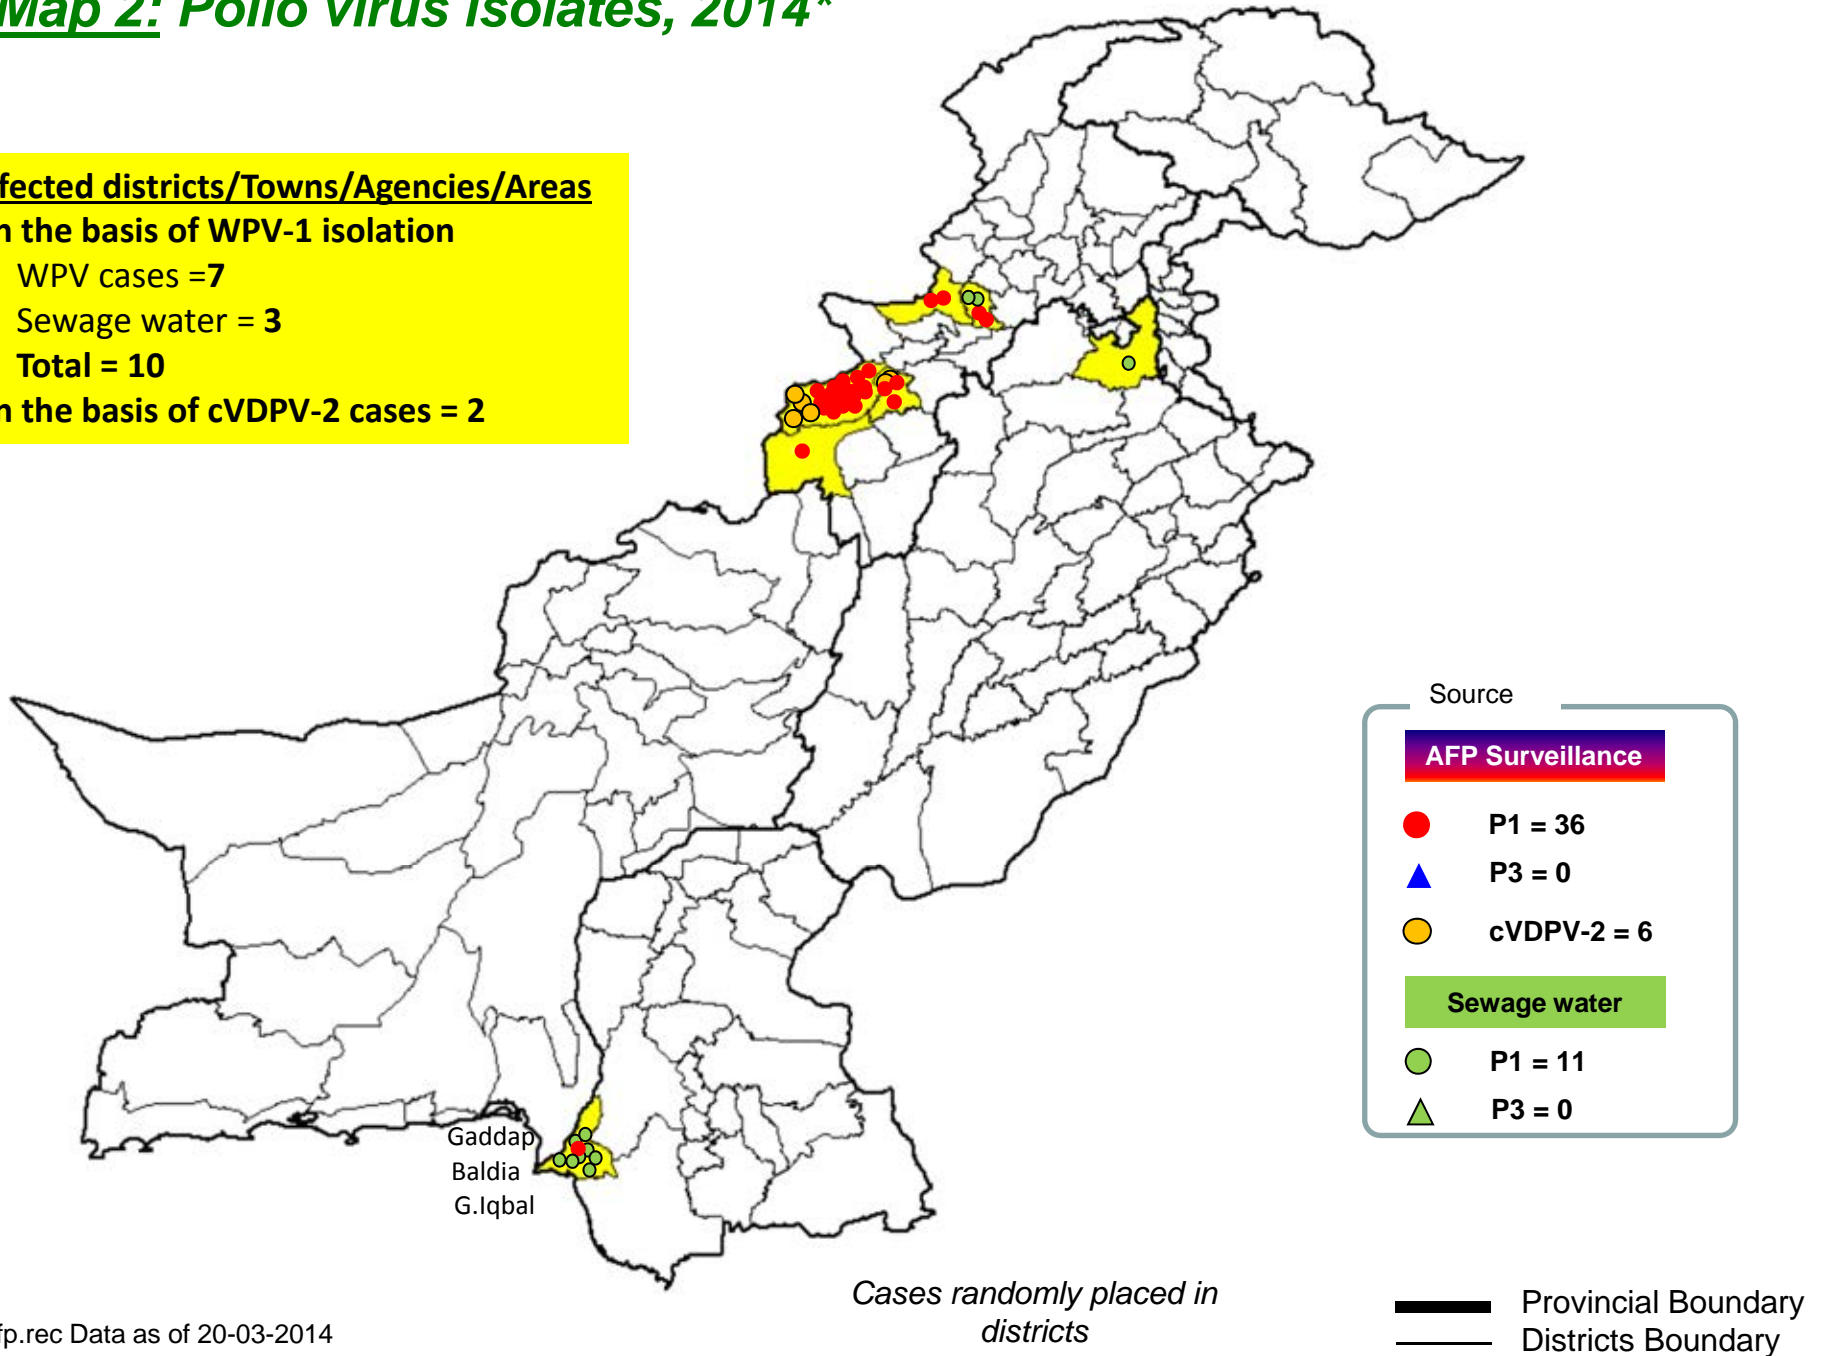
Map 2: Polio Virus Isolates, 2014*

fected districts/Towns/Agencies/Areas
n the basis of WPV-1 isolation
WPV cases =7
Sewage water = 3
Total = 10
n the basis of cVDPV-2 cases = 2

Source
AFP Surveillance
P1 = 36
P3 = 0
cVDPV-2 = 6
Sewage water
P1 = 11
P3 = 0

Gaddap
Baldia
G.Iqbal

fp.rec Data as of 20-03-2014

Cases randomly placed in districts

Provincial Boundary
Districts Boundary